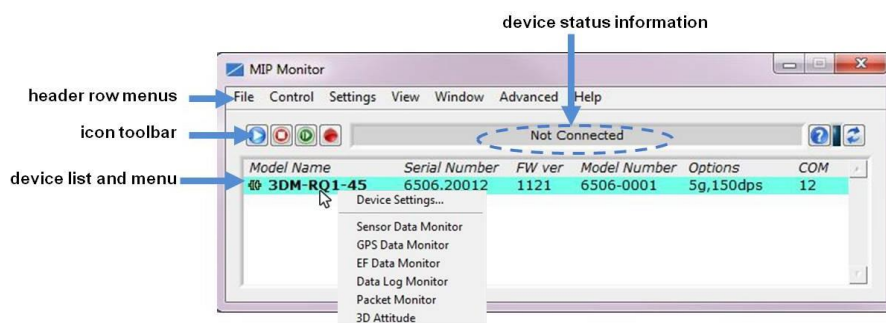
device status information

MIP Monitor

header row menus

File Control Settings View Window Advanced Help

icon toolbar

Not Connected

device list and menu

| Model Name | Serial Number | FW ver | Model Number | Options | COM |
|---|---|---|---|---|---|
| 3DM-RQ1-45 | 6506.20012 | 1121 | 6506-0001 | 5g,150dps | 12 |

Device Settings...
Sensor Data Monitor
GPS Data Monitor
EF Data Monitor
Data Log Monitor
Packet Monitor
3D Attitude